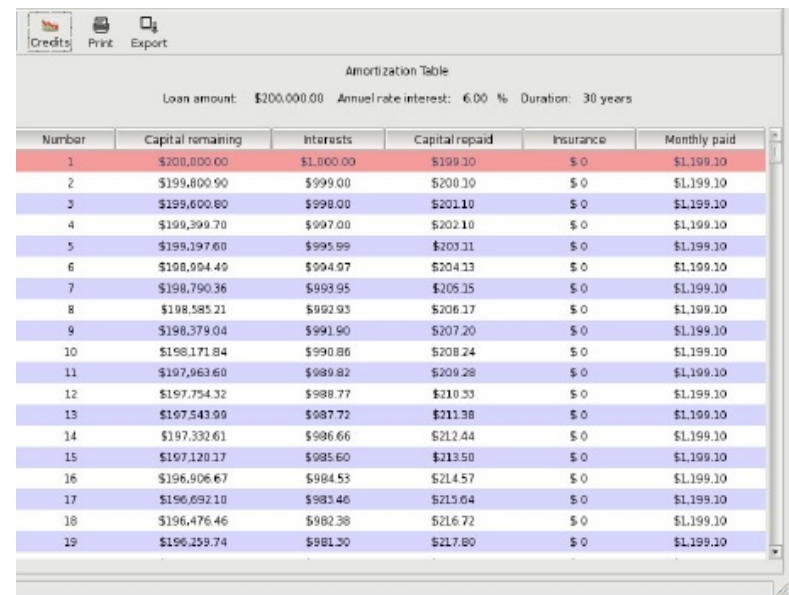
Credits Print Export

Amortization Table

Loan amount: $200,000.00 Annuel rate interest: 6.00 % Duration: 30 years

| Number | Capital remaining | Interests | Capital repaid | Insurance | Monthly paid |
|---|---|---|---|---|---|
| 1 | $200,000.00 | $1,000.00 | $199.10 | $ 0 | $1,199.10 |
| 2 | $199,800.90 | $999.00 | $200.10 | $ 0 | $1,199.10 |
| 3 | $199,600.80 | $998.00 | $201.10 | $ 0 | $1,199.10 |
| 4 | $199,399.70 | $997.00 | $202.10 | $ 0 | $1,199.10 |
| 5 | $199,197.60 | $995.99 | $203.11 | $ 0 | $1,199.10 |
| 6 | $198,994.49 | $994.97 | $204.13 | $ 0 | $1,199.10 |
| 7 | $198,790.36 | $993.95 | $205.15 | $ 0 | $1,199.10 |
| 8 | $198,585.21 | $992.93 | $206.17 | $ 0 | $1,199.10 |
| 9 | $198,379.04 | $991.90 | $207.20 | $ 0 | $1,199.10 |
| 10 | $198,171.84 | $990.86 | $208.24 | $ 0 | $1,199.10 |
| 11 | $197,963.60 | $989.82 | $209.28 | $ 0 | $1,199.10 |
| 12 | $197,754.32 | $988.77 | $210.33 | $ 0 | $1,199.10 |
| 13 | $197,543.99 | $987.72 | $211.38 | $ 0 | $1,199.10 |
| 14 | $197,332.61 | $986.66 | $212.44 | $ 0 | $1,199.10 |
| 15 | $197,120.17 | $985.60 | $213.50 | $ 0 | $1,199.10 |
| 16 | $196,906.67 | $984.53 | $214.57 | $ 0 | $1,199.10 |
| 17 | $196,692.10 | $983.46 | $215.64 | $ 0 | $1,199.10 |
| 18 | $196,476.46 | $982.38 | $216.72 | $ 0 | $1,199.10 |
| 19 | $196,259.74 | $981.30 | $217.80 | $ 0 | $1,199.10 |